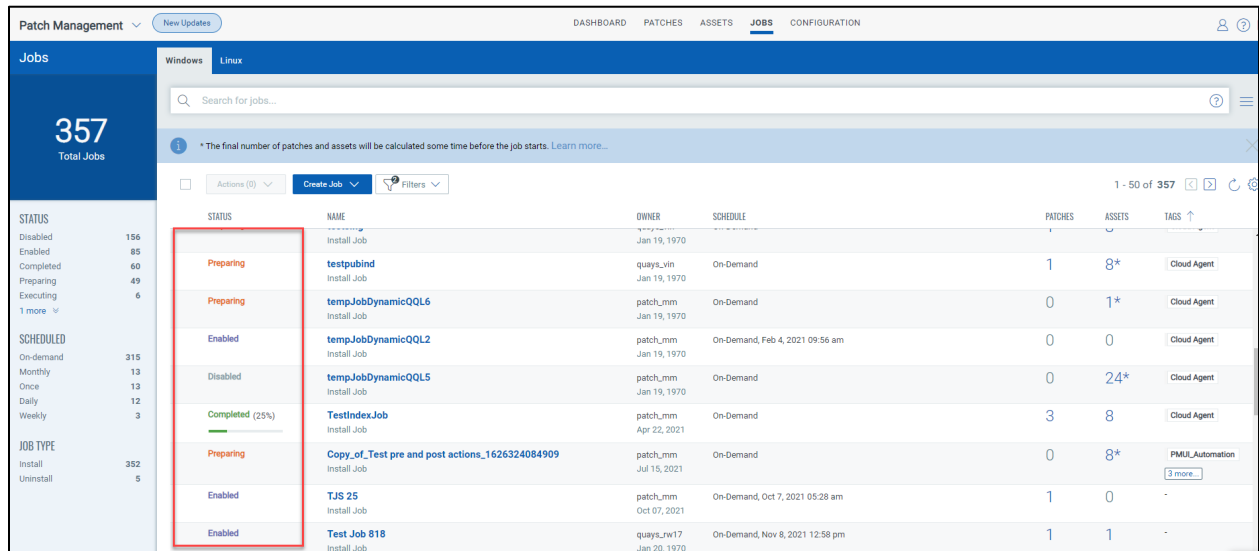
Patch Management New Updates DASHBOARD PATCHES ASSETS JOBS CONFIGURATION

Jobs

357
Total Jobs

STATUS
Disabled 156
Enabled 85
Completed 60
Preparing 49
Executing 6
1 more

SCHEDULED
On-demand 315
Monthly 13
Once 13
Daily 12
Weekly 3

JOB TYPE
Install 352
Uninstall 5

Windows Linux

Search for jobs...

* The final number of patches and assets will be calculated some time before the job starts. Learn more...

Actions (0) Create Job Filters 1 - 50 of 357

| STATUS | NAME | OWNER | SCHEDULE | PATCHES | ASSETS | TAGS |
|---|---|---|---|---|---|---|
| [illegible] | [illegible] Install Job | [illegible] Jan 19, 1970 | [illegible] | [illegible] | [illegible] | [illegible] |
| Preparing | testpubind Install Job | quays_vin Jan 19, 1970 | On-Demand | 1 | 8* | Cloud Agent |
| Preparing | tempJobDynamicQQL6 Install Job | patch_mm Jan 19, 1970 | On-Demand | 0 | 1* | Cloud Agent |
| Enabled | tempJobDynamicQQL2 Install Job | patch_mm Jan 19, 1970 | On-Demand, Feb 4, 2021 09:56 am | 0 | 0 | Cloud Agent |
| Disabled | tempJobDynamicQQL5 Install Job | patch_mm Jan 19, 1970 | On-Demand | 0 | 24* | Cloud Agent |
| Completed (25%) | TestIndexJob Install Job | patch_mm Apr 22, 2021 | On-Demand | 3 | 8 | Cloud Agent |
| Preparing | Copy_of_Test pre and post actions_1626324084909 Install Job | patch_mm Jul 15, 2021 | On-Demand | 0 | 8* | PMUI_Automation 3 more... |
| Enabled | TJS 25 Install Job | patch_mm Oct 07, 2021 | On-Demand, Oct 7, 2021 05:28 am | 1 | 0 | - |
| Enabled | Test Job 818 Install Job | quays_rw17 Jan 20, 1970 | On-Demand, Nov 8, 2021 12:58 pm | 1 | 1 | - |